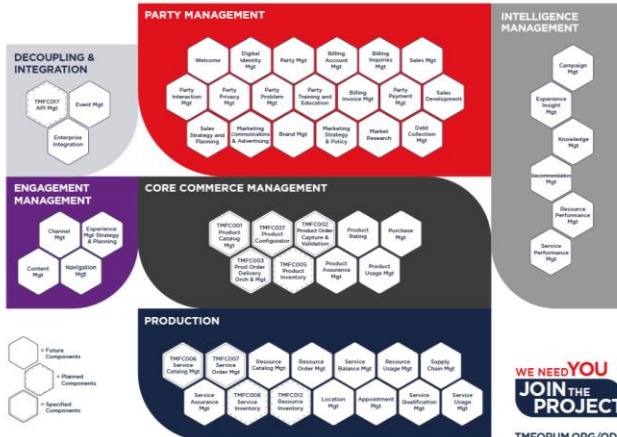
PARTY MANAGEMENT

Welcome
Digital Identity Mgt
Party Mgt
Billing Account Mgt
Billing Inquiries Mgt
Sales Mgt
Party Interaction Mgt
Party Privacy Mgt
Party Problem Mgt
Party Training and Education
Billing Invoice Mgt
Party Payment Mgt
Sales Development
Sales Strategy and Planning
Marketing Communications & Advertising
Brand Mgt
Marketing Strategy & Policy
Market Research
Debt Collection Mgt

INTELLIGENCE MANAGEMENT

Campaign Mgt
Experience Insight Mgt
Knowledge Mgt
Recommendation Mgt
Resource Performance Mgt
Service Performance Mgt

DECOUPLING & INTEGRATION

TMFC007 API Mgt
Event Mgt
Enterprise Integration

ENGAGEMENT MANAGEMENT

Channel Mgt
Experience Mgt Strategy & Planning
Content Mgt
Navigation Mgt

CORE COMMERCE MANAGEMENT

TMFC001 Product Catalog Mgt
TMFC007 Product Configurator
TMFC002 Product Order Capture & Validation
Product Rating
Purchase Mgt
TMFC003 Prod Order Delivery Orch & Mgt
TMFC005 Product Inventory
Product Assurance Mgt
Product Usage Mgt

PRODUCTION

TMFC006 Service Catalog Mgt
TMFC007 Service Order Mgt
Resource Catalog Mgt
Resource Order Mgt
Service Balance Mgt
Resource Usage Mgt
Supply Chain Mgt
Service Assurance Mgt
TMFC008 Service Inventory
TMFC012 Resource Inventory
Location Mgt
Appointment Mgt
Service Qualification Mgt
Service Usage Mgt

= Future Components
= Planned Components
= Specified Components

WE NEED YOU
JOIN THE PROJECT
TMFORUM.ORG/OD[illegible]